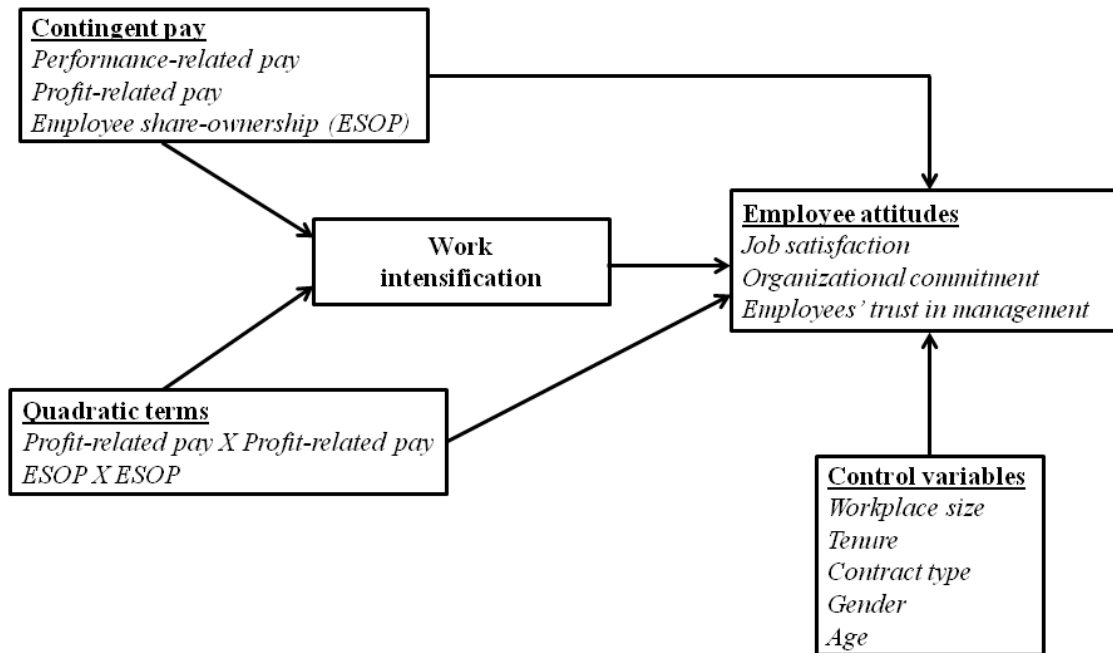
Contingent pay
Performance-related pay
Profit-related pay
Employee share-ownership (ESOP)

Work intensification

Employee attitudes
Job satisfaction
Organizational commitment
Employees' trust in management

Quadratic terms
Profit-related pay X Profit-related pay
ESOP X ESOP

Control variables
Workplace size
Tenure
Contract type
Gender
Age